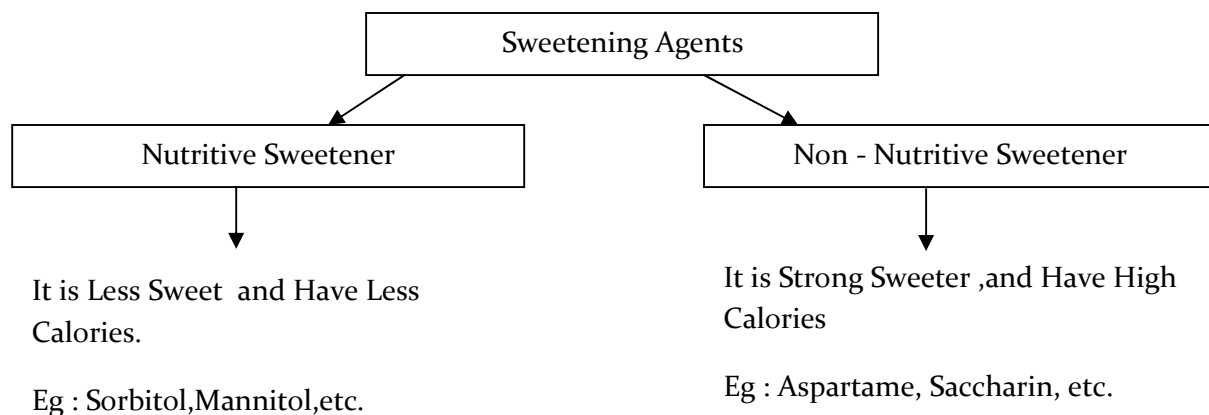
Sweetening Agents

Nutritive Sweetener

Non - Nutritive Sweetener

It is Less Sweet and Have Less Calories.

Eg : Sorbitol,Mannitol,etc.

It is Strong Sweeter ,and Have High Calories

Eg : Aspartame, Saccharin, etc.